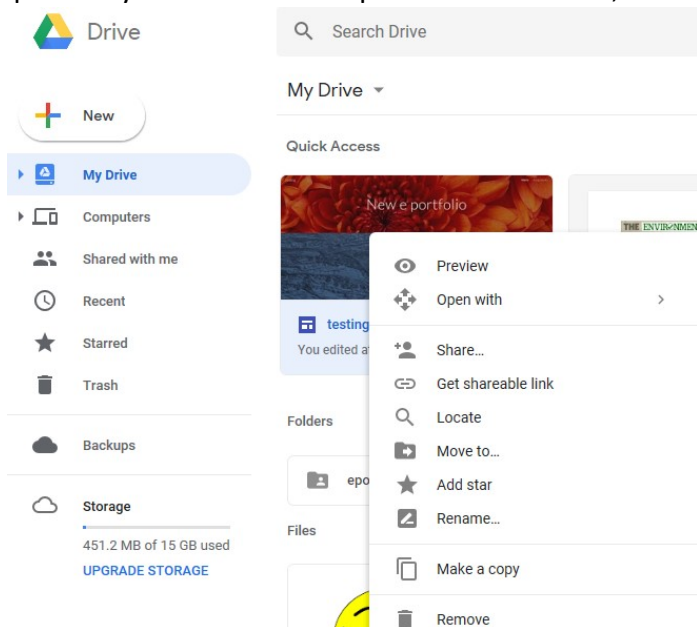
Drive

Search Drive

New

My Drive

Computers

Shared with me

Recent

Starred

Trash

Backups

Storage

451.2 MB of 15 GB used

UPGRADE STORAGE

My Drive

Quick Access

New e portfolio

testing

You edited a

THE ENVIRONMEN

Folders

epo

Files

Preview

Open with

Share...

Get shareable link

Locate

Move to...

Add star

Rename...

Make a copy

Remove